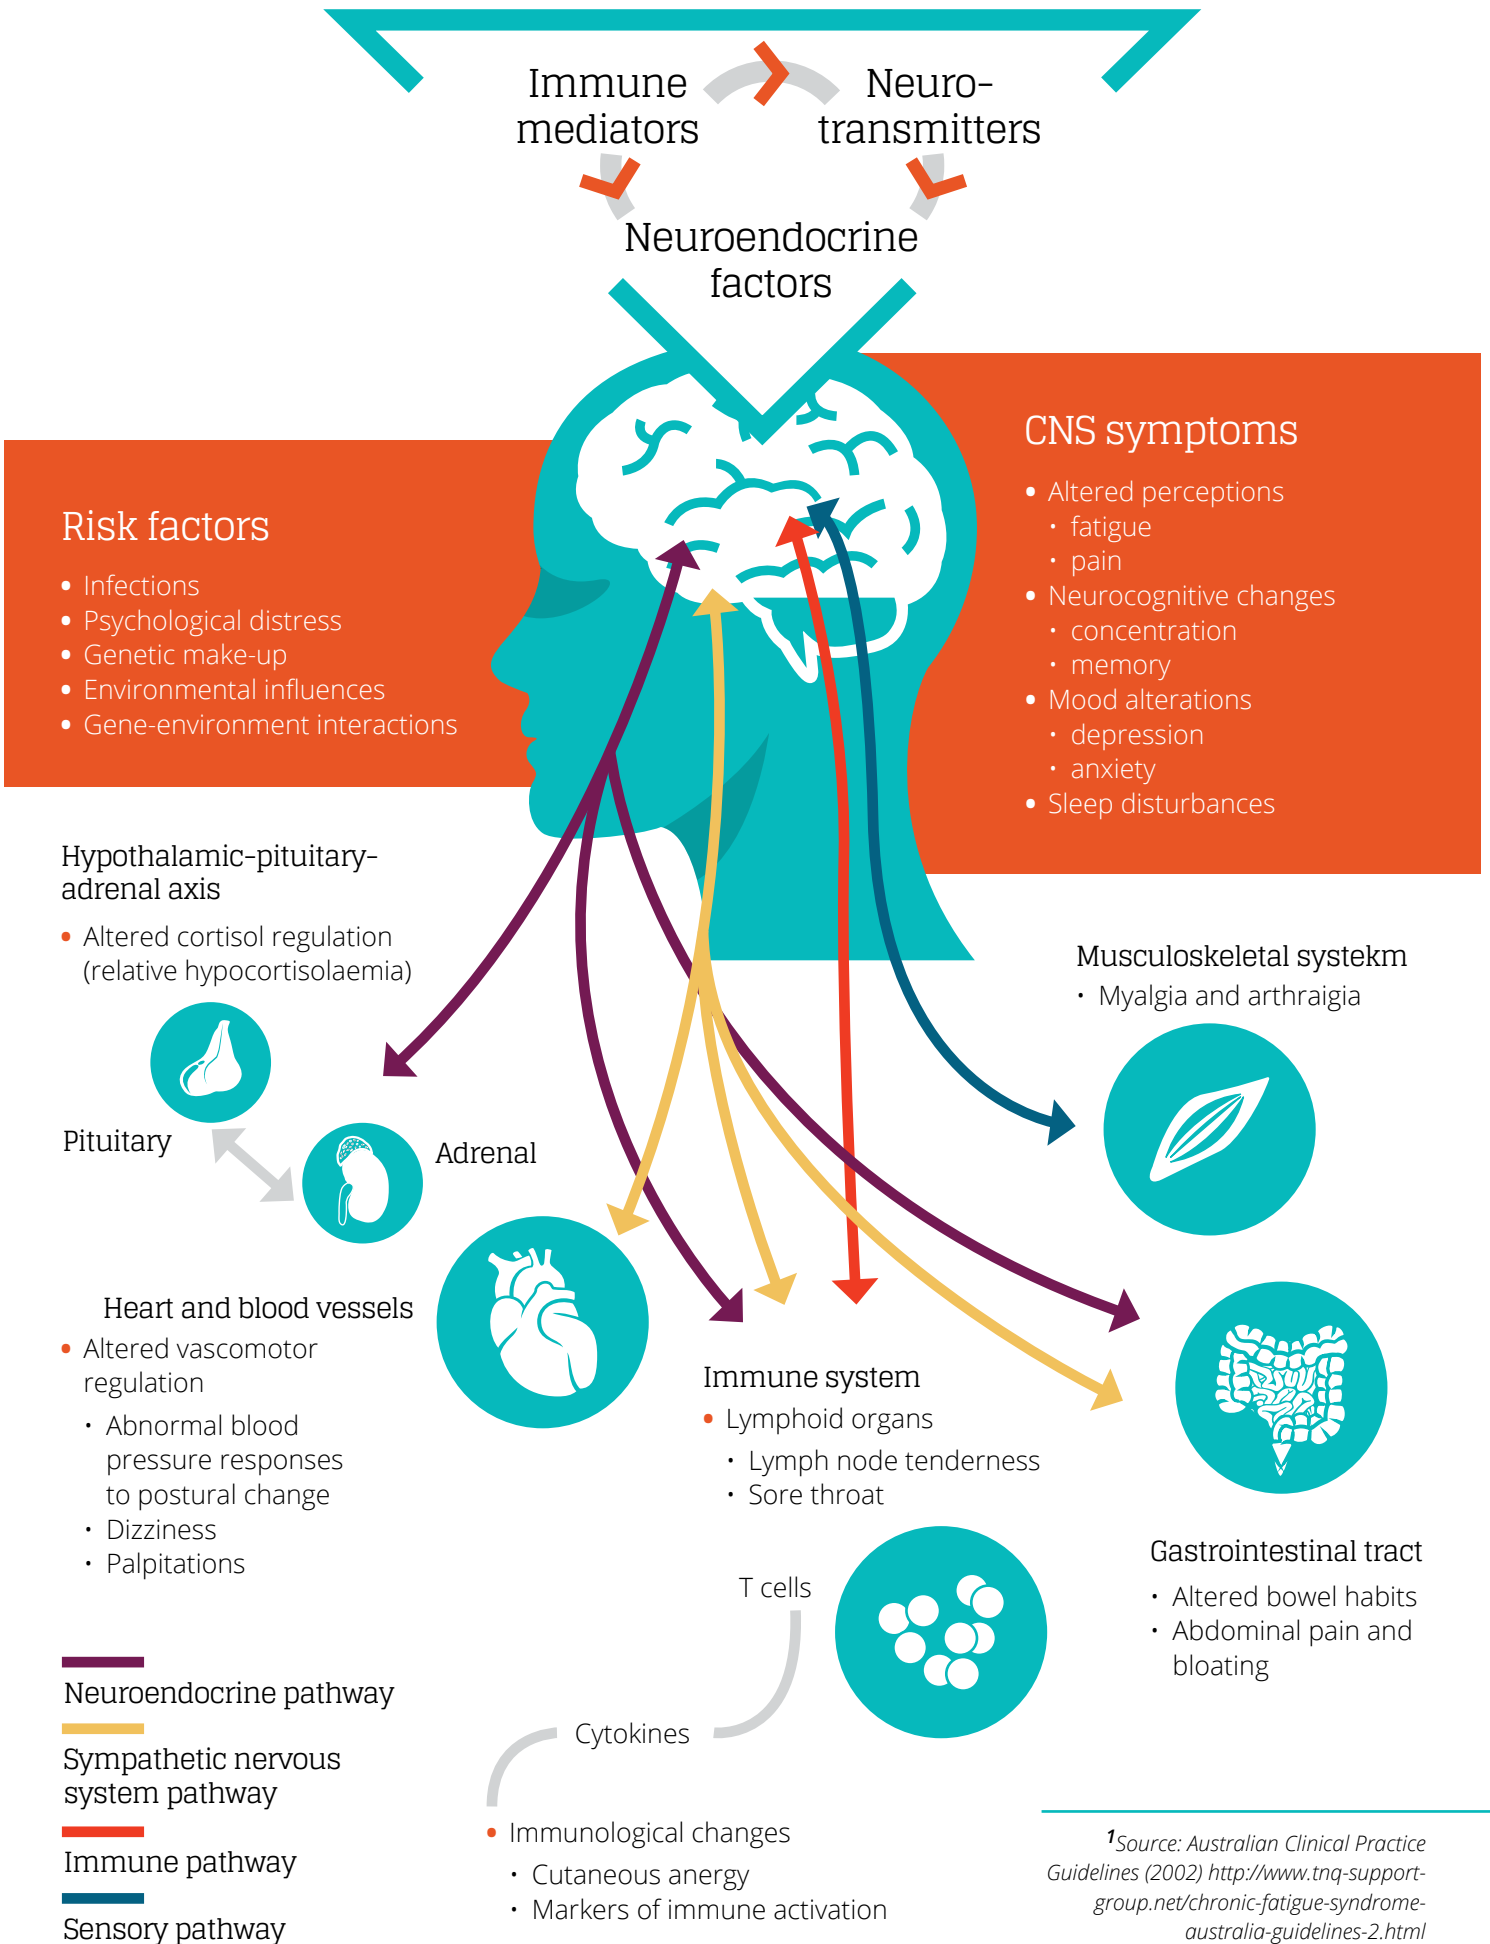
Immune mediators

Neuro-transmitters

Neuroendocrine factors

Risk factors
• Infections
• Psychological distress
• Genetic make-up
• Environmental influences
• Gene-environment interactions

CNS symptoms
• Altered perceptions
  • fatigue
  • pain
• Neurocognitive changes
  • concentration
  • memory
• Mood alterations
  • depression
  • anxiety
• Sleep disturbances

Hypothalamic-pituitary-adrenal axis
• Altered cortisol regulation (relative hypocortisolaemia)

Pituitary

Adrenal

Musculoskeletal systekm
• Myalgia and arthraigia

Heart and blood vessels
• Altered vascomotor regulation
  • Abnormal blood pressure responses to postural change
  • Dizziness
  • Palpitations

Immune system
• Lymphoid organs
  • Lymph node tenderness
  • Sore throat

Gastrointestinal tract
• Altered bowel habits
• Abdominal pain and bloating

T cells

Cytokines

• Immunological changes
  • Cutaneous anergy
  • Markers of immune activation

Neuroendocrine pathway

Sympathetic nervous system pathway

Immune pathway

Sensory pathway

$^1$Source: Australian Clinical Practice Guidelines (2002) http://www.tnq-support-group.net/chronic-fatigue-syndrome-australia-guidelines-2.html